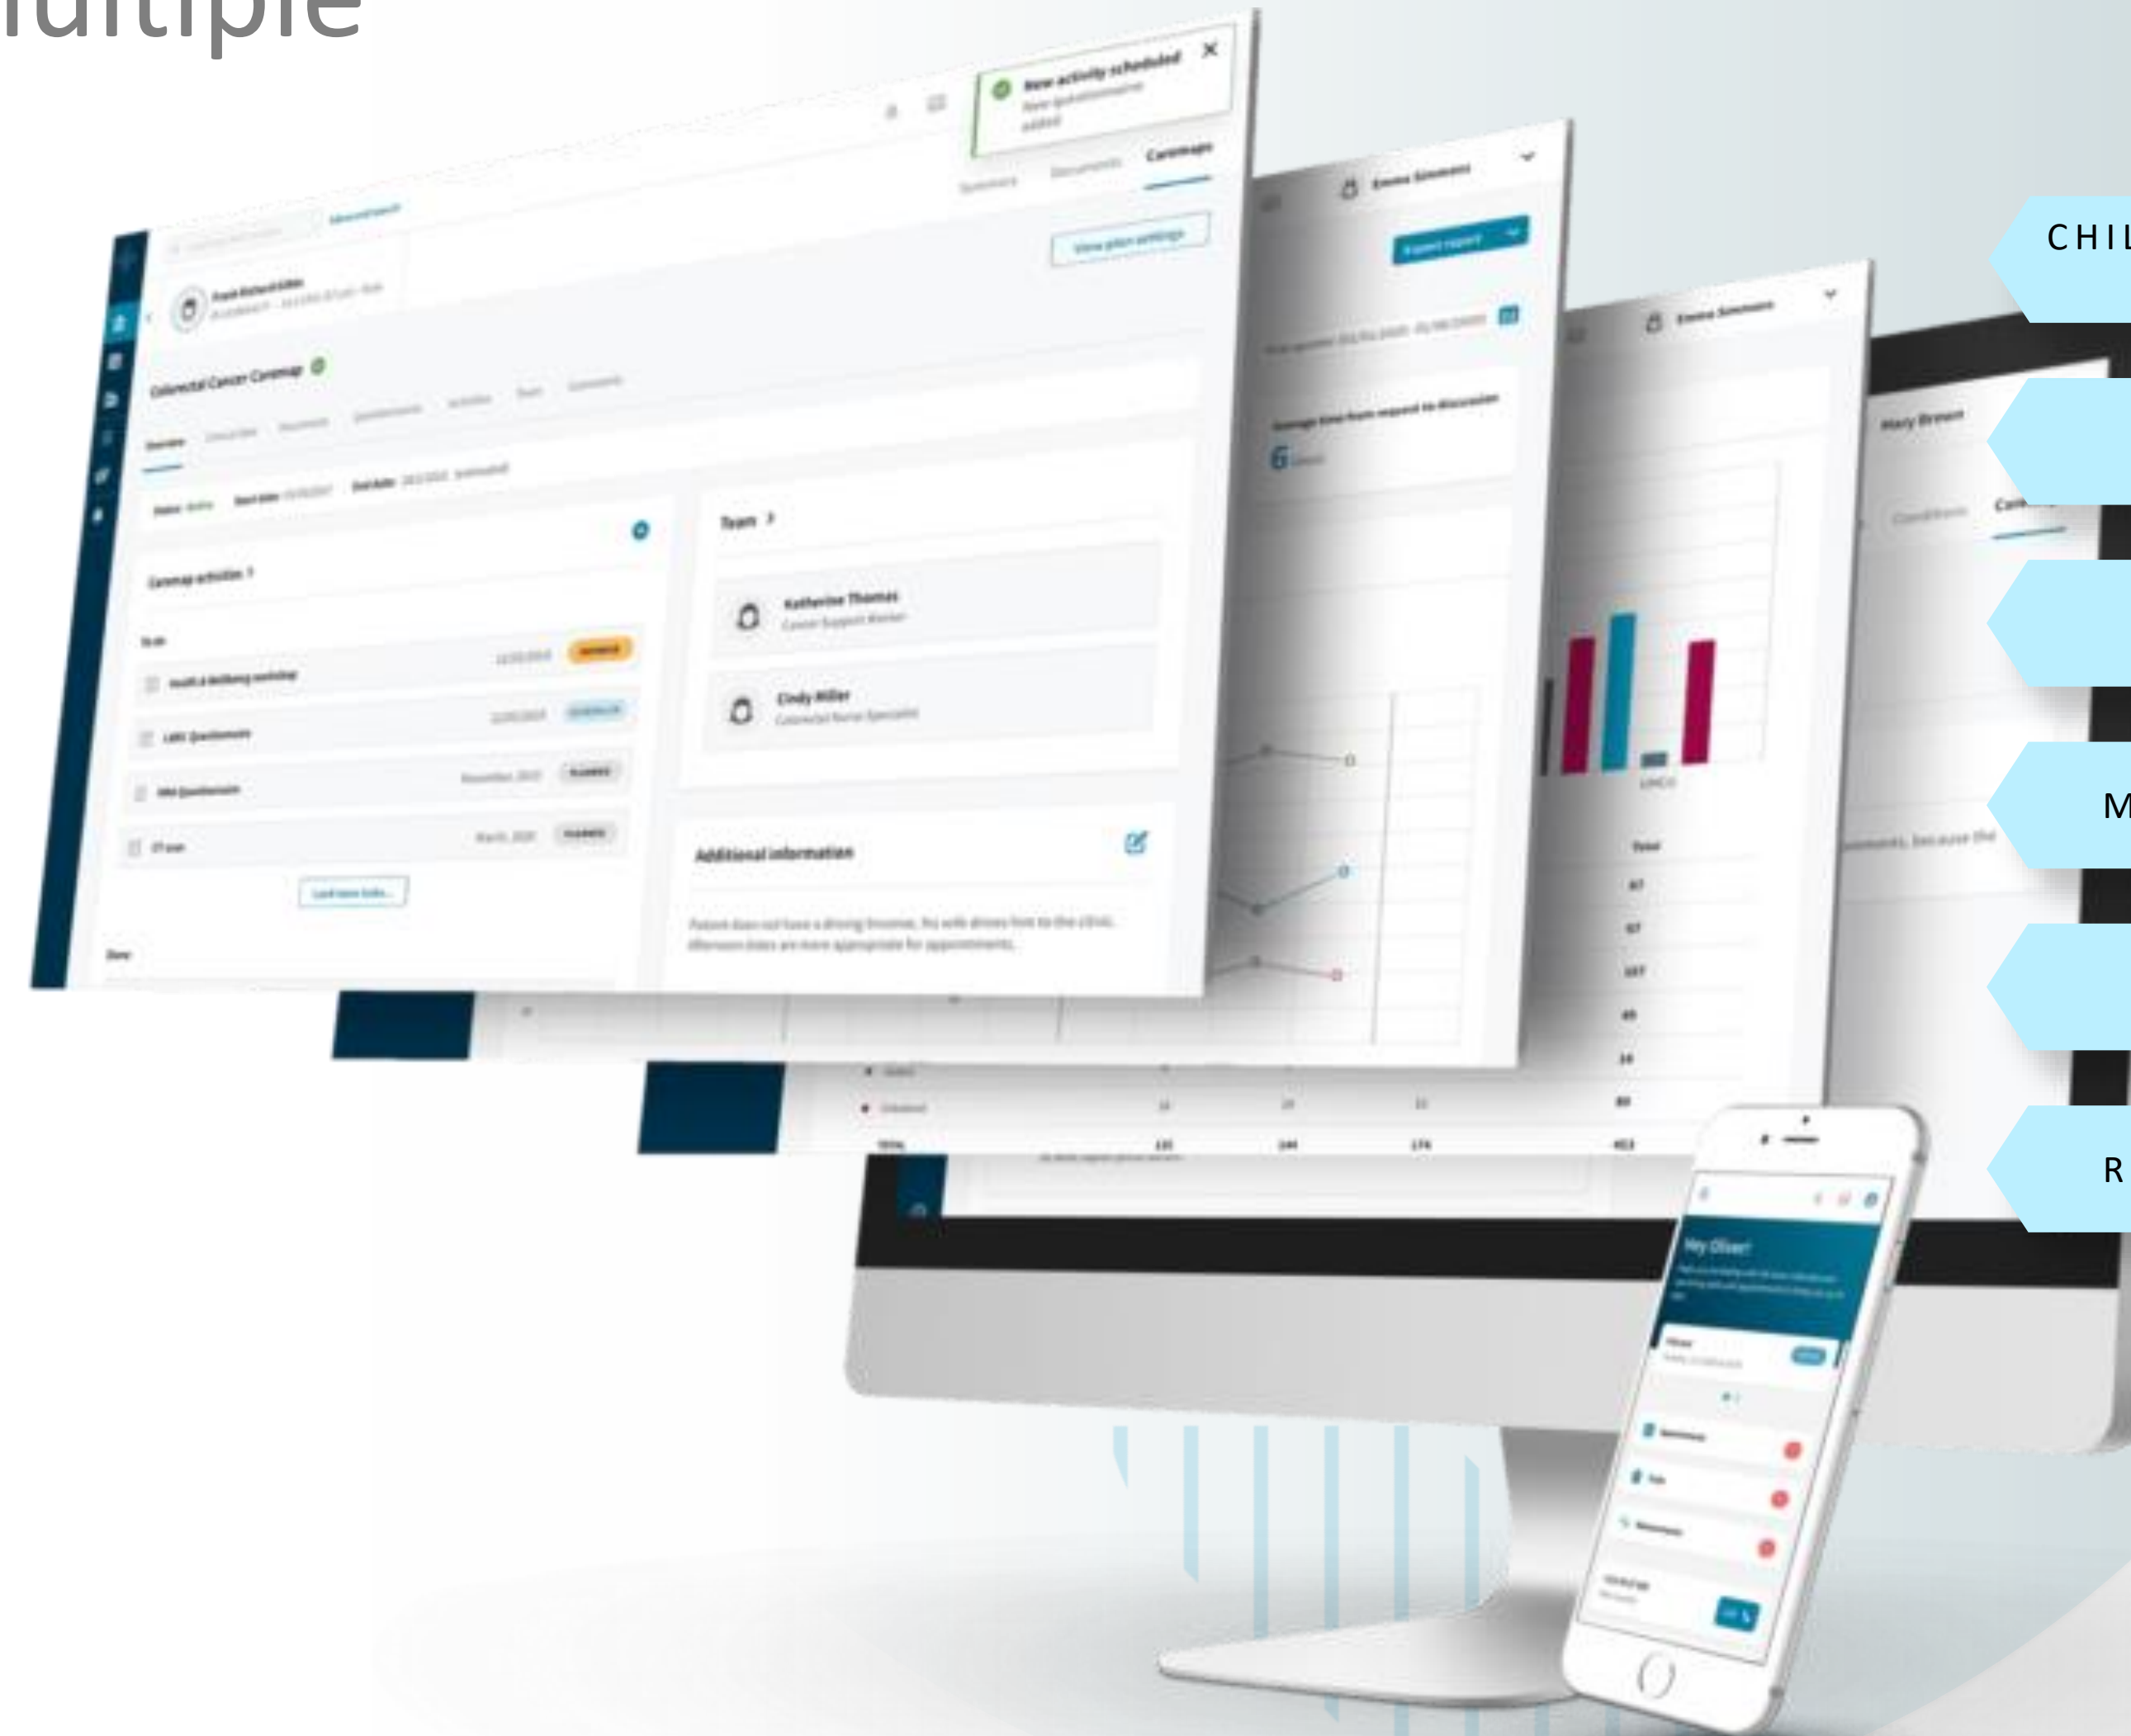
ultiple

New activity scheduled
New questionnaire added

Summary Documents Caremaps

View plan settings

Colorectal Cancer Caremap

Team

Katherine Thomas
Cancer Support Worker

Cindy Miller
Colorectal Nurse Specialist

Caremap activities

Additional information

Emma Simmons

Emma Simmons

6

Mary Brown

Hey Oliver!

CHIL

M

R